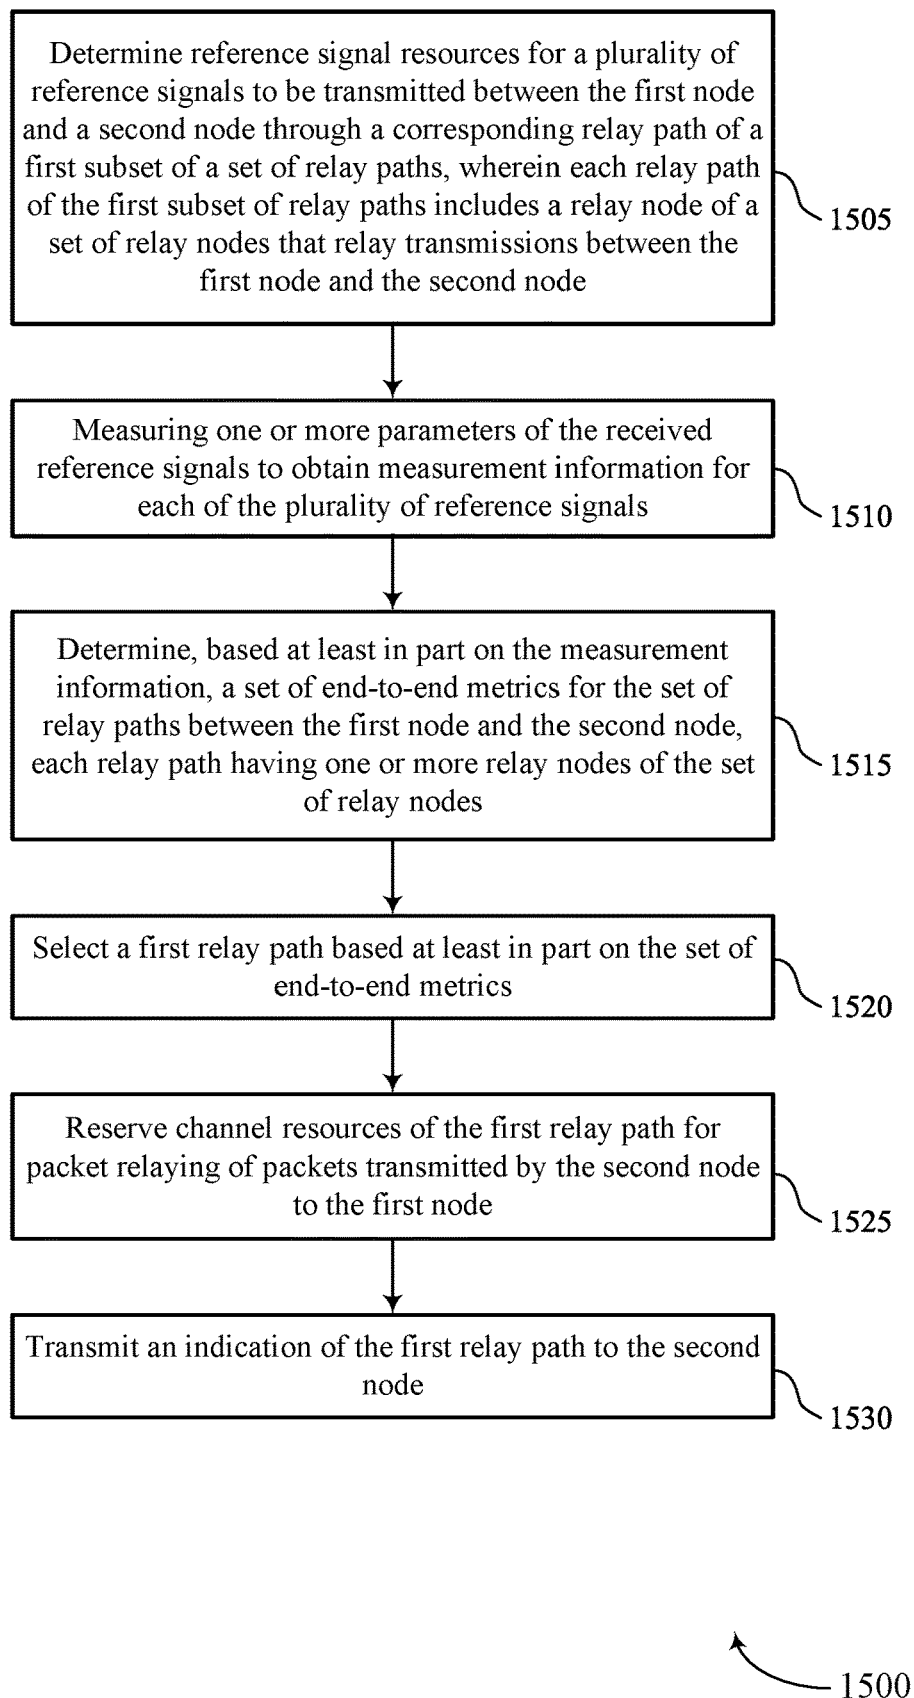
Determine reference signal resources for a plurality of reference signals to be transmitted between the first node and a second node through a corresponding relay path of a first subset of a set of relay paths, wherein each relay path of the first subset of relay paths includes a relay node of a set of relay nodes that relay transmissions between the first node and the second node

1505

Measuring one or more parameters of the received reference signals to obtain measurement information for each of the plurality of reference signals

1510

Determine, based at least in part on the measurement information, a set of end-to-end metrics for the set of relay paths between the first node and the second node, each relay path having one or more relay nodes of the set of relay nodes

1515

Select a first relay path based at least in part on the set of end-to-end metrics

1520

Reserve channel resources of the first relay path for packet relaying of packets transmitted by the second node to the first node

1525

Transmit an indication of the first relay path to the second node

1530

1500